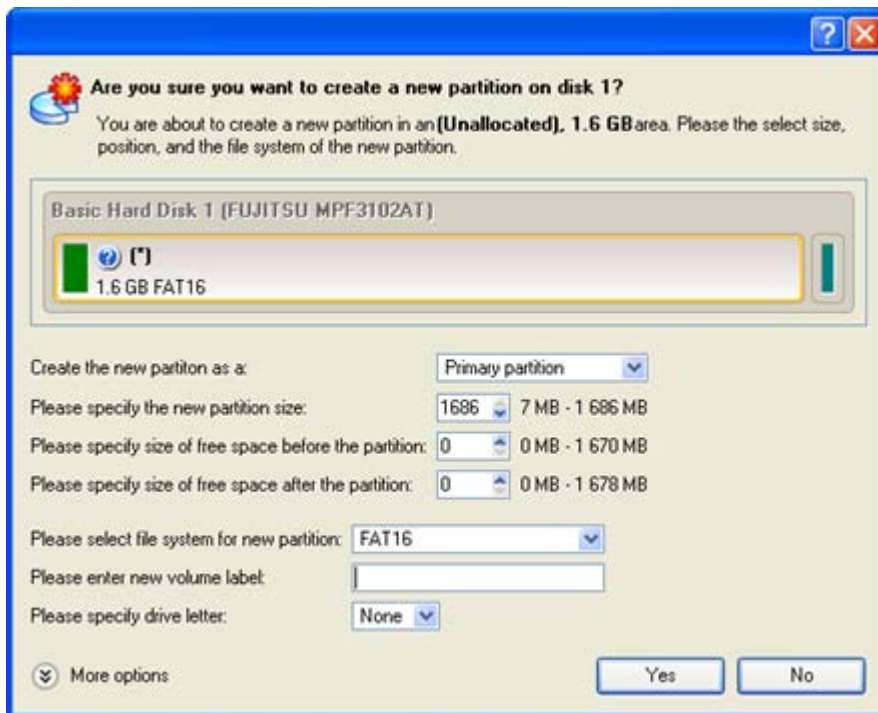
Are you sure you want to create a new partition on disk 1?

You are about to create a new partition in an **(Unallocated), 1.6 GB** area. Please the select size, position, and the file system of the new partition.

Basic Hard Disk 1 (FUJITSU MPF3102AT)

(*)
1.6 GB FAT16

Create the new partiton as a: Primary partition

Please specify the new partition size: 1686 7 MB - 1 686 MB

Please specify size of free space before the partition: 0 0 MB - 1 670 MB

Please specify size of free space after the partition: 0 0 MB - 1 678 MB

Please select file system for new partition: FAT16

Please enter new volume label:

Please specify drive letter: None

More options

Yes

No